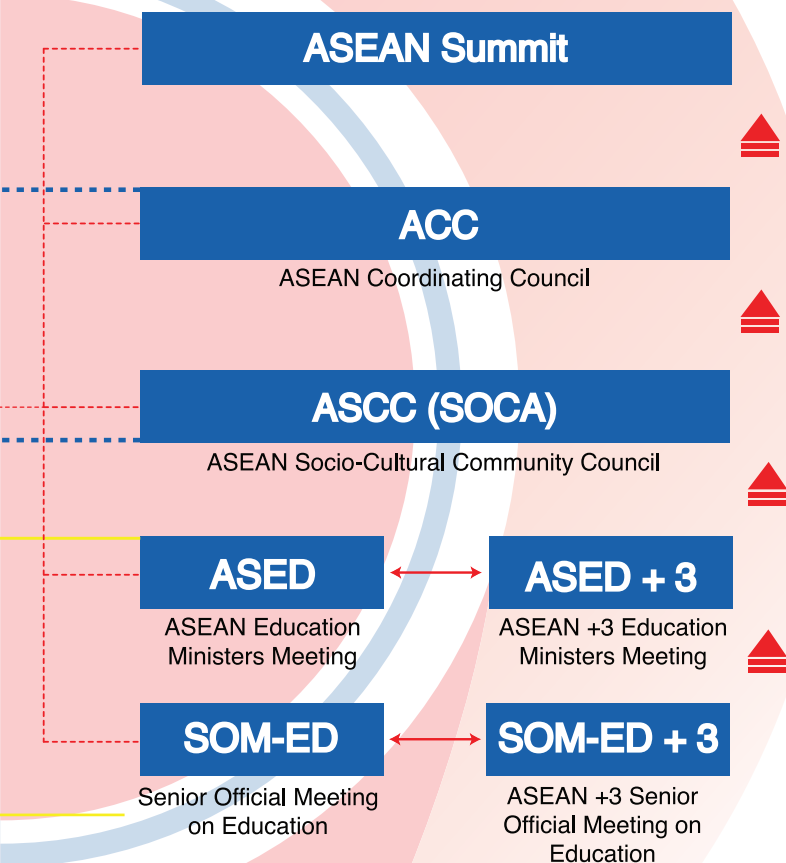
ASEAN Summit

ACC
ASEAN Coordinating Council

ASCC (SOCA)
ASEAN Socio-Cultural Community Council

ASED
ASEAN Education Ministers Meeting

ASED + 3
ASEAN +3 Education Ministers Meeting

SOM-ED
Senior Official Meeting on Education

SOM-ED + 3
ASEAN +3 Senior Official Meeting on Education